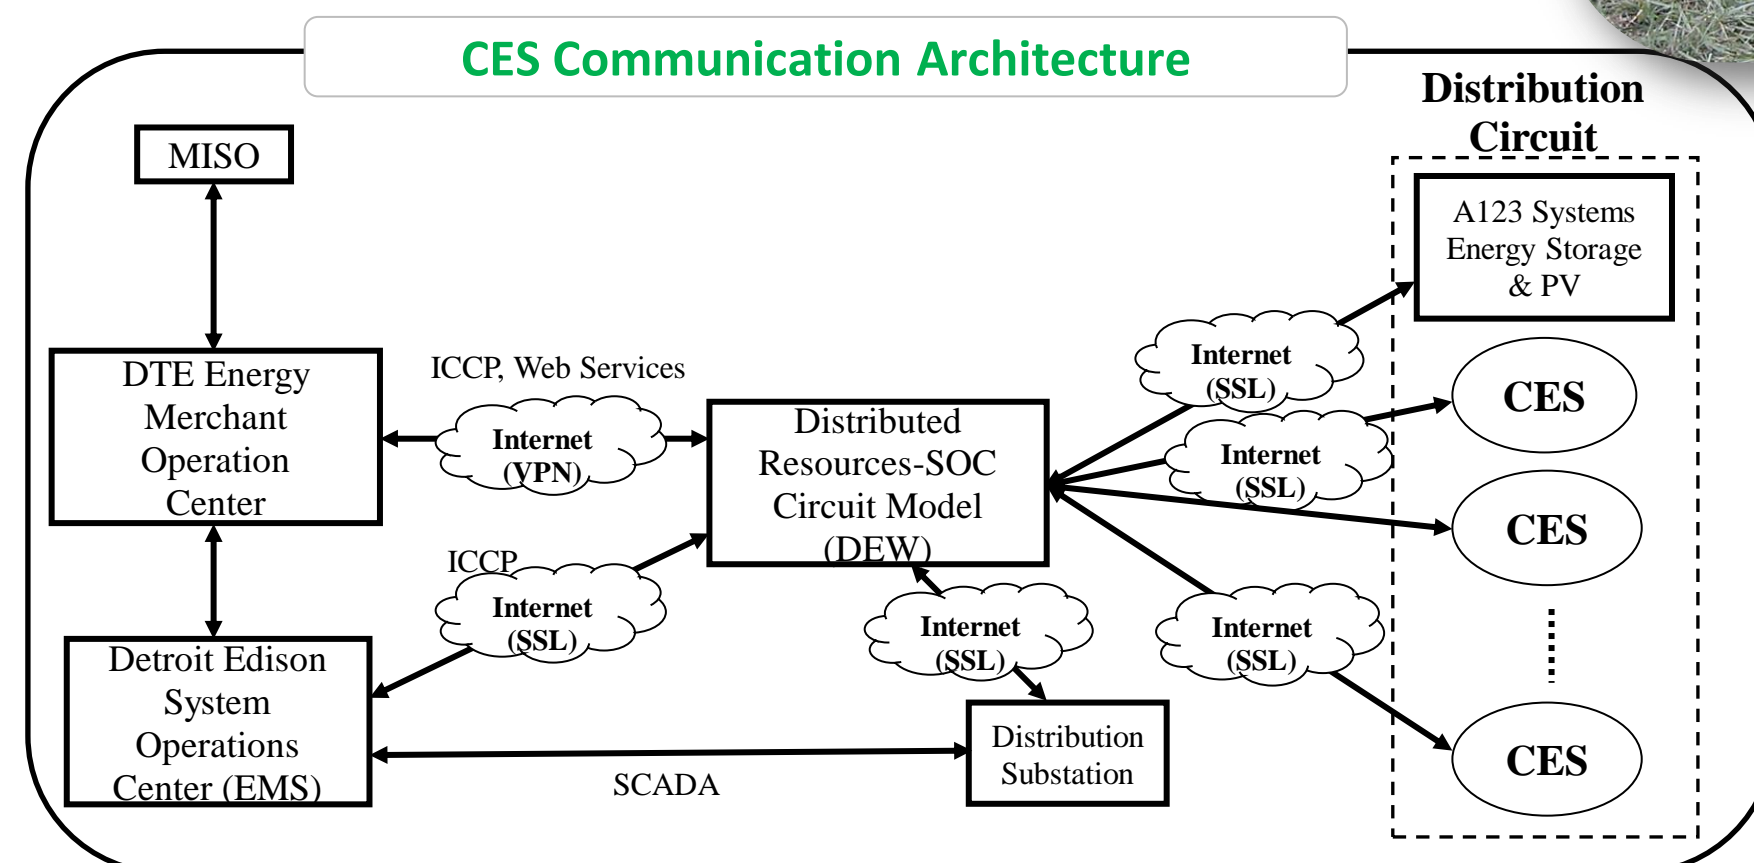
CES Communication Architecture

Distribution Circuit

MISO

DTE Energy Merchant Operation Center

ICCP, Web Services

Internet (VPN)

Distributed Resources-SOC Circuit Model (DEW)

Internet (SSL)

A123 Systems Energy Storage & PV

CES

Internet (SSL)

CES

ICCP

Internet (SSL)

Detroit Edison System Operations Center (EMS)

Internet (SSL)

Internet (SSL)

CES

Distribution Substation

SCADA